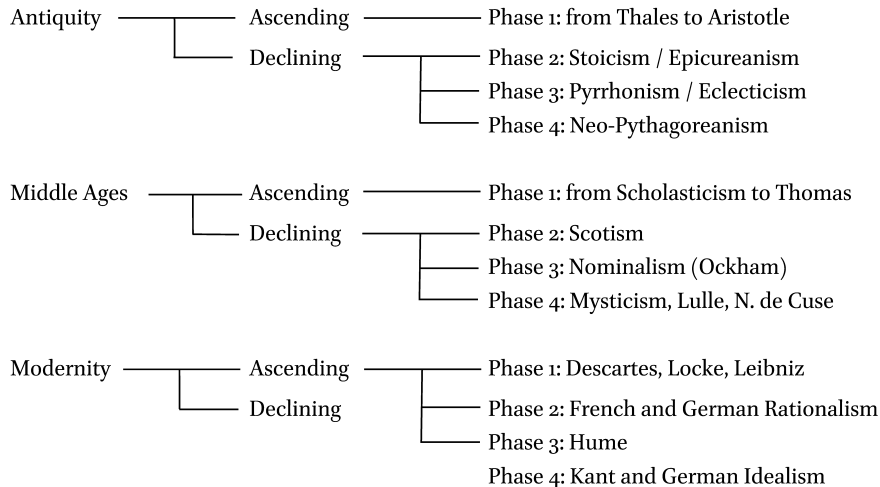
Antiquity
Ascending
Phase 1: from Thales to Aristotle
Declining
Phase 2: Stoicism / Epicureanism
Phase 3: Pyrrhonism / Eclecticism
Phase 4: Neo-Pythagoreanism

Middle Ages
Ascending
Phase 1: from Scholasticism to Thomas
Declining
Phase 2: Scotism
Phase 3: Nominalism (Ockham)
Phase 4: Mysticism, Lulle, N. de Cuse

Modernity
Ascending
Phase 1: Descartes, Locke, Leibniz
Declining
Phase 2: French and German Rationalism
Phase 3: Hume
Phase 4: Kant and German Idealism